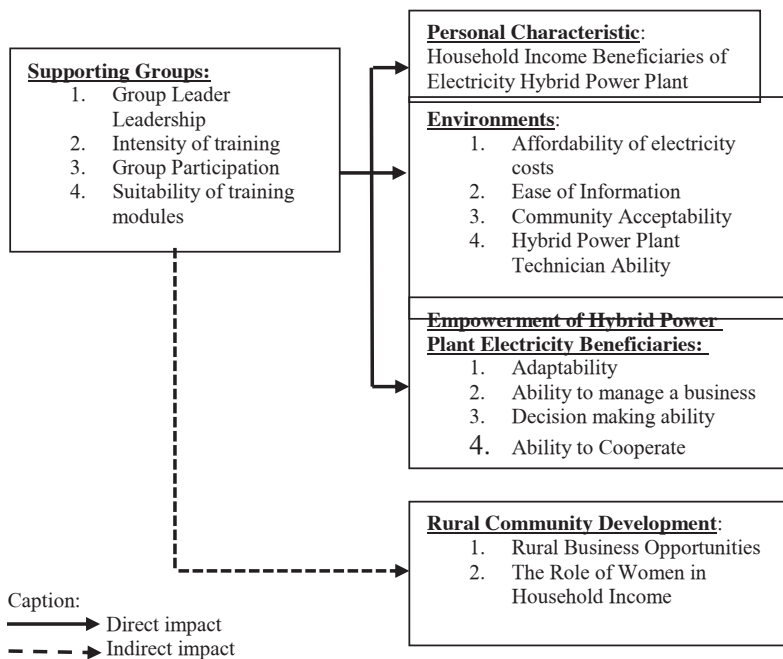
**Supporting Groups:**
1. Group Leader Leadership
2. Intensity of training
3. Group Participation
4. Suitability of training modules

**Personal Characteristic**:
Household Income Beneficiaries of Electricity Hybrid Power Plant

**Environments**:
1. Affordability of electricity costs
2. Ease of Information
3. Community Acceptability
4. Hybrid Power Plant Technician Ability

**Empowerment of Hybrid Power Plant Electricity Beneficiaries:**
1. Adaptability
2. Ability to manage a business
3. Decision making ability
4. Ability to Cooperate

**Rural Community Development**:
1. Rural Business Opportunities
2. The Role of Women in Household Income

Caption:
Direct impact
Indirect impact